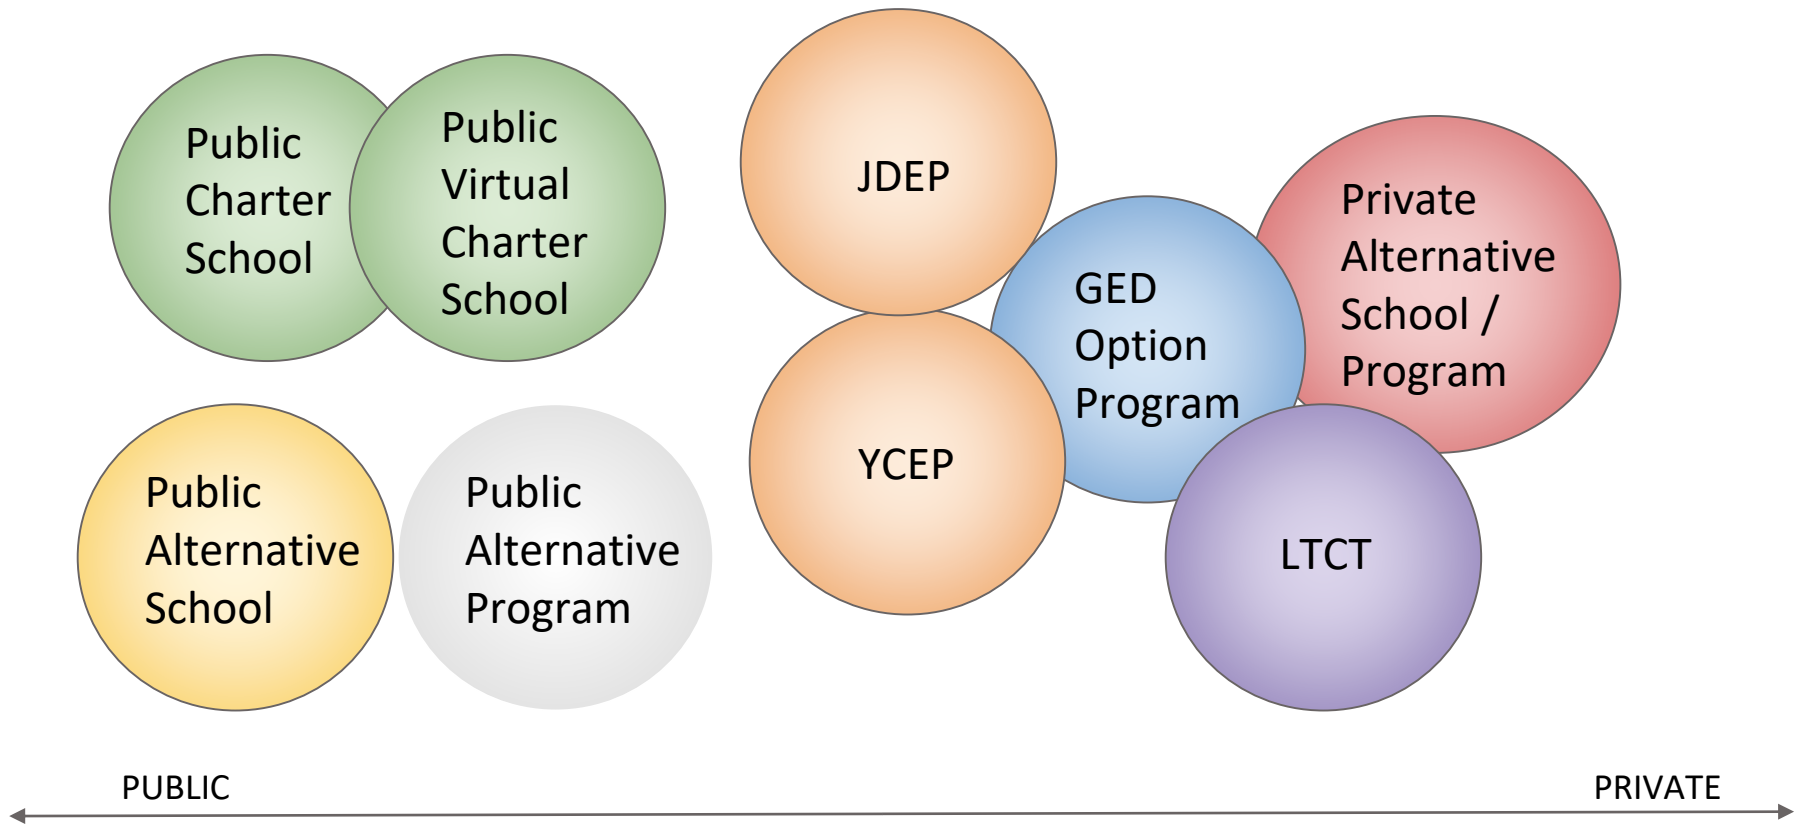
Public Charter School

Public Virtual Charter School

JDEP

GED Option Program

Private Alternative School / Program

YCEP

Public Alternative School

Public Alternative Program

LTCT

PUBLIC

PRIVATE